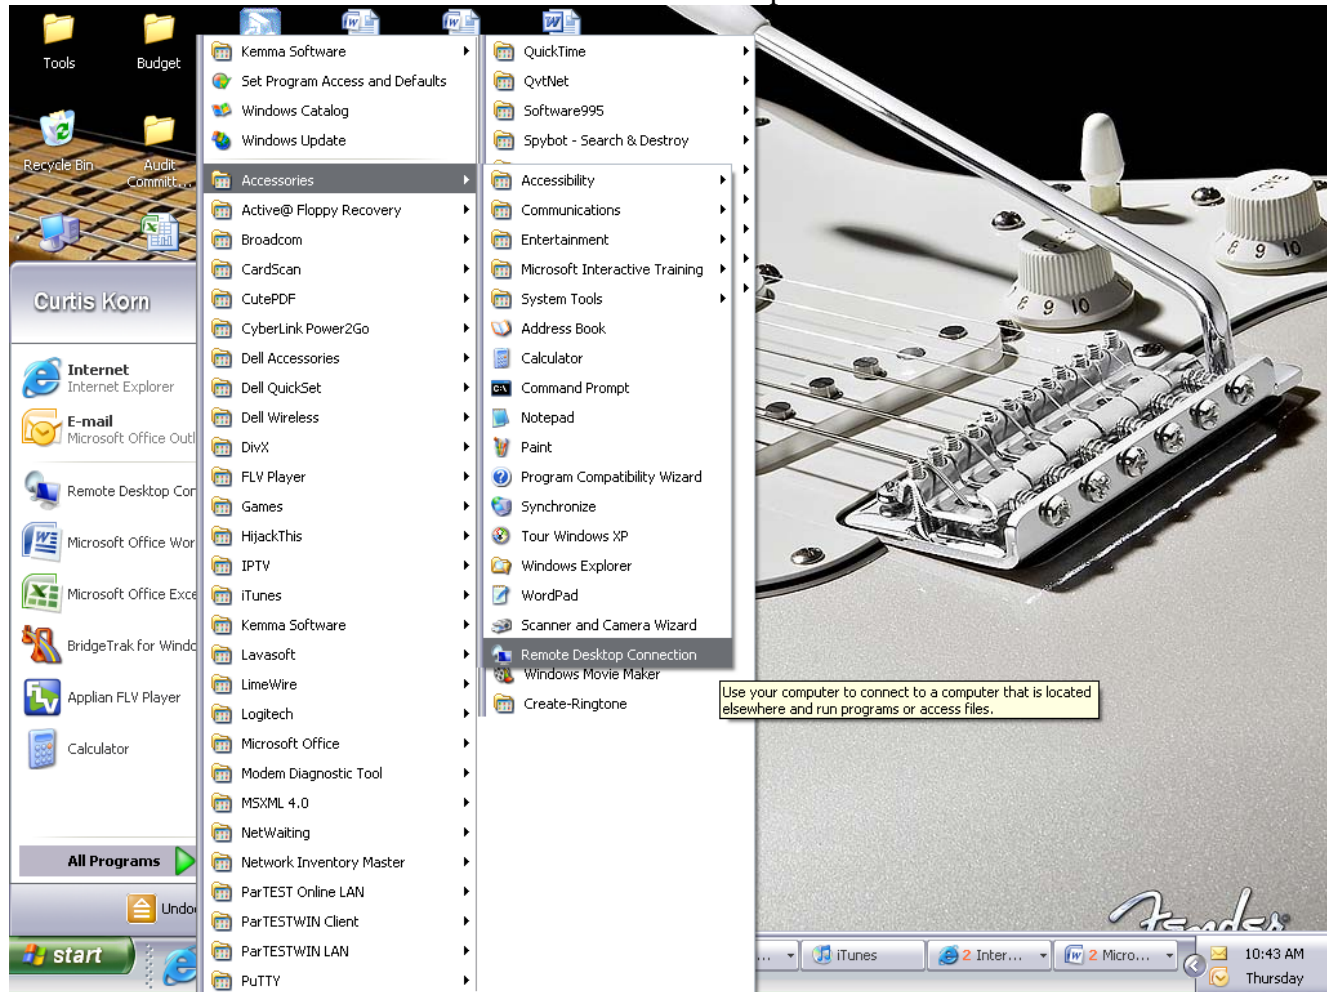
Tools
Budget
Recycle Bin
Audit Committ...

Curtis Korn

Internet
Internet Explorer
E-mail
Microsoft Office Outl
Remote Desktop Con
Microsoft Office Wor
Microsoft Office Exce
BridgeTrak for Windo
Applian FLV Player
Calculator

All Programs

Undo

start

Kemma Software
Set Program Access and Defaults
Windows Catalog
Windows Update
Accessories
Active@ Floppy Recovery
Broadcom
CardScan
CutePDF
CyberLink Power2Go
Dell Accessories
Dell QuickSet
Dell Wireless
DivX
FLV Player
Games
HijackThis
IPTV
iTunes
Kemma Software
Lavasoft
LimeWire
Logitech
Microsoft Office
Modem Diagnostic Tool
MSXML 4.0
NetWaiting
Network Inventory Master
ParTEST Online LAN
ParTESTWIN Client
ParTESTWIN LAN
PuTTY

QuickTime
QvtNet
Software995
Spybot - Search & Destroy

Accessibility
Communications
Entertainment
Microsoft Interactive Training
System Tools
Address Book
Calculator
Command Prompt
Notepad
Paint
Program Compatibility Wizard
Synchronize
Tour Windows XP
Windows Explorer
WordPad
Scanner and Camera Wizard
Remote Desktop Connection
Windows Movie Maker
Create-Ringtone

Use your computer to connect to a computer that is located elsewhere and run programs or access files.

iTunes
2 Inter...
2 Micro...
10:43 AM
Thursday